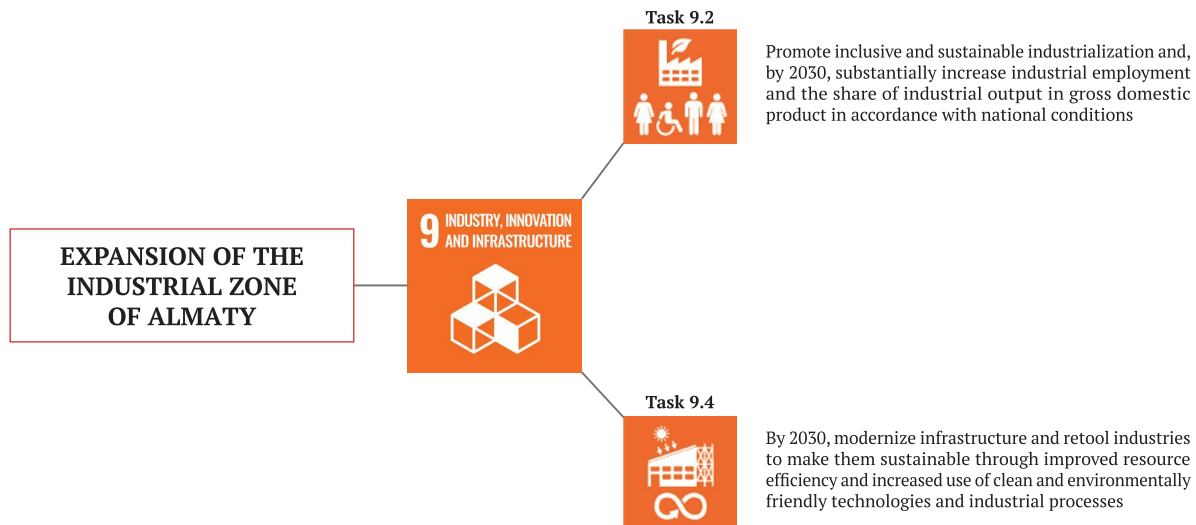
Task 9.2

Promote inclusive and sustainable industrialization and, by 2030, substantially increase industrial employment and the share of industrial output in gross domestic product in accordance with national conditions

EXPANSION OF THE INDUSTRIAL ZONE OF ALMATY

9 INDUSTRY, INNOVATION AND INFRASTRUCTURE

Task 9.4

By 2030, modernize infrastructure and retool industries to make them sustainable through improved resource efficiency and increased use of clean and environmentally friendly technologies and industrial processes